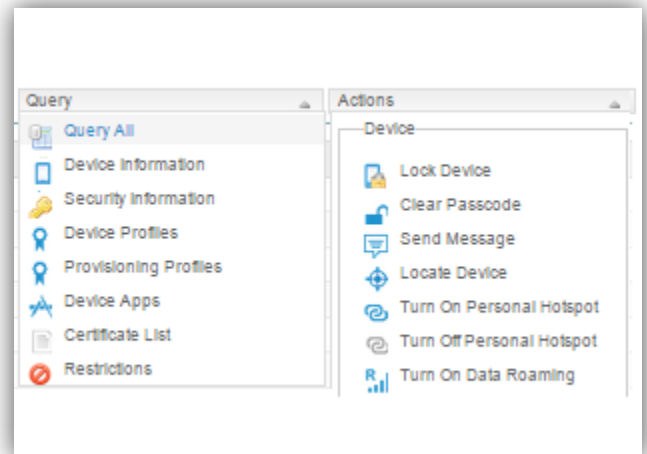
Query
Query All
Device Information
Security Information
Device Profiles
Provisioning Profiles
Device Apps
Certificate List
Restrictions

Actions
Device
Lock Device
Clear Passcode
Send Message
Locate Device
Turn On Personal Hotspot
Turn Off Personal Hotspot
Turn On Data Roaming